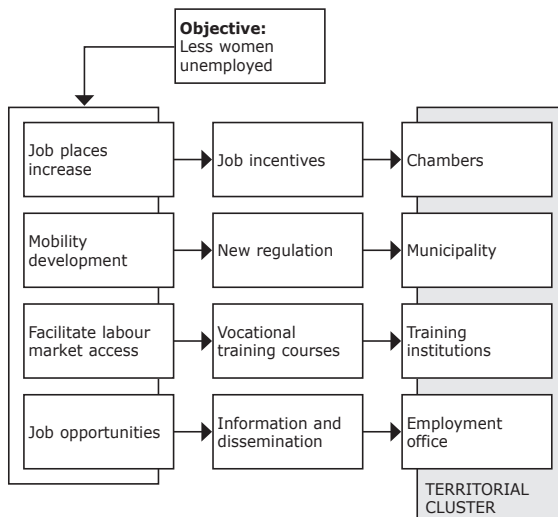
**Objective:**
Less women unemployed

Job places increase

Job incentives

Chambers

Mobility development

New regulation

Municipality

Facilitate labour market access

Vocational training courses

Training institutions

Job opportunities

Information and dissemination

Employment office

TERRITORIAL CLUSTER